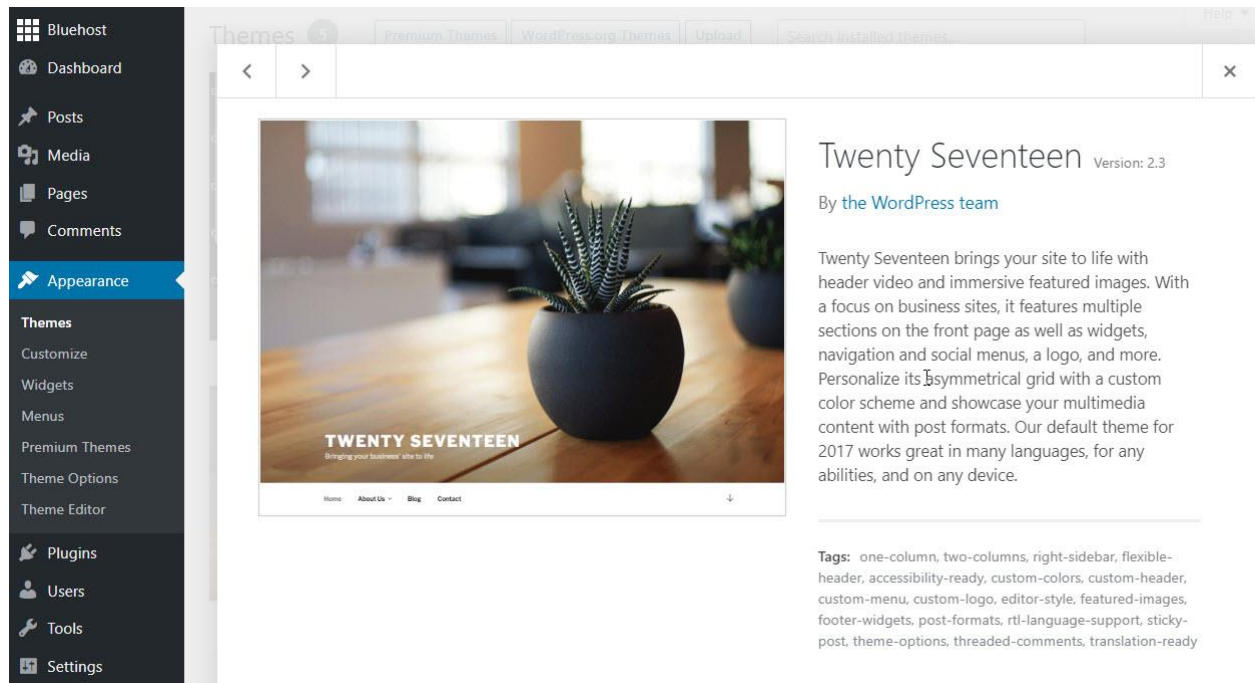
Bluehost
Dashboard
Posts
Media
Pages
Comments
Appearance
Themes
Customize
Widgets
Menus
Premium Themes
Theme Options
Theme Editor
Plugins
Users
Tools
Settings

Themes 5 Premium Themes WordPress.org Themes Upload Search installed themes...

Help

<
>
×

TWENTY SEVENTEEN
Bringing your business' site to life

Home About Us Blog Contact

Twenty Seventeen Version: 2.3

By the WordPress team

Twenty Seventeen brings your site to life with header video and immersive featured images. With a focus on business sites, it features multiple sections on the front page as well as widgets, navigation and social menus, a logo, and more. Personalize its asymmetrical grid with a custom color scheme and showcase your multimedia content with post formats. Our default theme for 2017 works great in many languages, for any abilities, and on any device.

Tags: one-column, two-columns, right-sidebar, flexible-header, accessibility-ready, custom-colors, custom-header, custom-menu, custom-logo, editor-style, featured-images, footer-widgets, post-formats, rtl-language-support, sticky-post, theme-options, threaded-comments, translation-ready